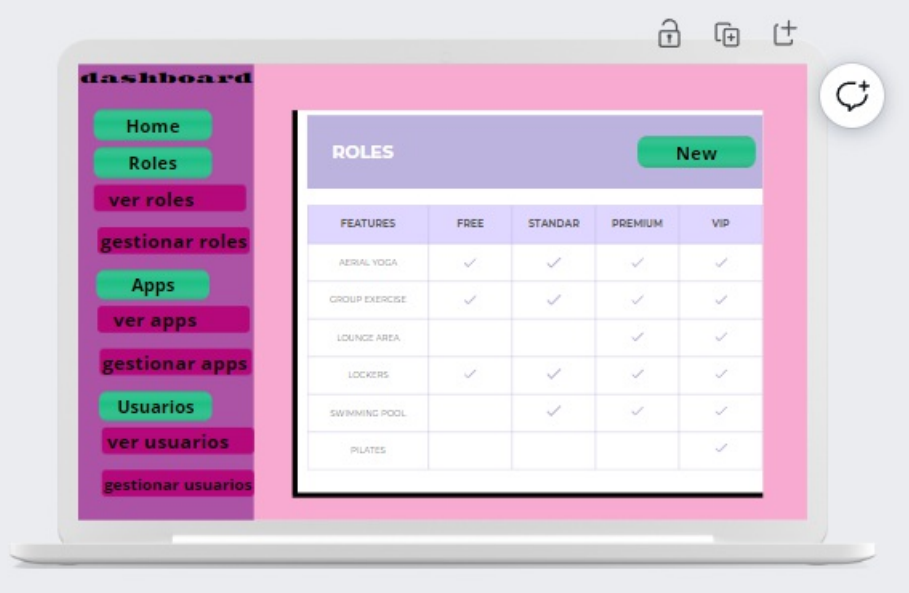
dashboard

Home
Roles
ver roles
gestionar roles
Apps
ver apps
gestionar apps
Usuarios
ver usuarios
gestionar usuarios

ROLES
New

| FEATURES | FREE | STANDAR | PREMIUM | VIP |
|---|---|---|---|---|
| AERIAL YOGA | ✓ | ✓ | ✓ | ✓ |
| GROUP EXERCISE | ✓ | ✓ | ✓ | ✓ |
| LOUNGE AREA | | | ✓ | ✓ |
| LOCKERS | ✓ | ✓ | ✓ | ✓ |
| SWIMMING POOL | | ✓ | ✓ | ✓ |
| PILATES | | | | ✓ |